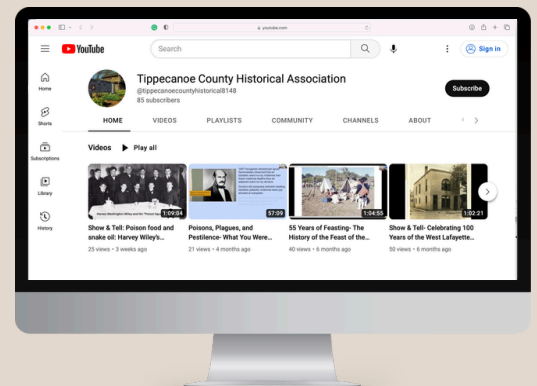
youtube.com

YouTube

Search

Sign in

Home

Shorts

Subscriptions

Library

History

Tippecanoe County Historical Association
@tippecanoecountyhistorical8148
85 subscribers

Subscribe

HOME VIDEOS PLAYLISTS COMMUNITY CHANNELS ABOUT

Videos Play all

1:09:04
Show & Tell: Poison food and snake oil: Harvey Wiley's...
25 views • 3 weeks ago

57:09
Poisons, Plagues, and Pestilence- What You Were...
21 views • 4 months ago

1:04:55
55 Years of Feasting- The History of the Feast of the...
40 views • 6 months ago

1:02:21
Show & Tell- Celebrating 100 Years of the West Lafayette...
59 views • 6 months ago